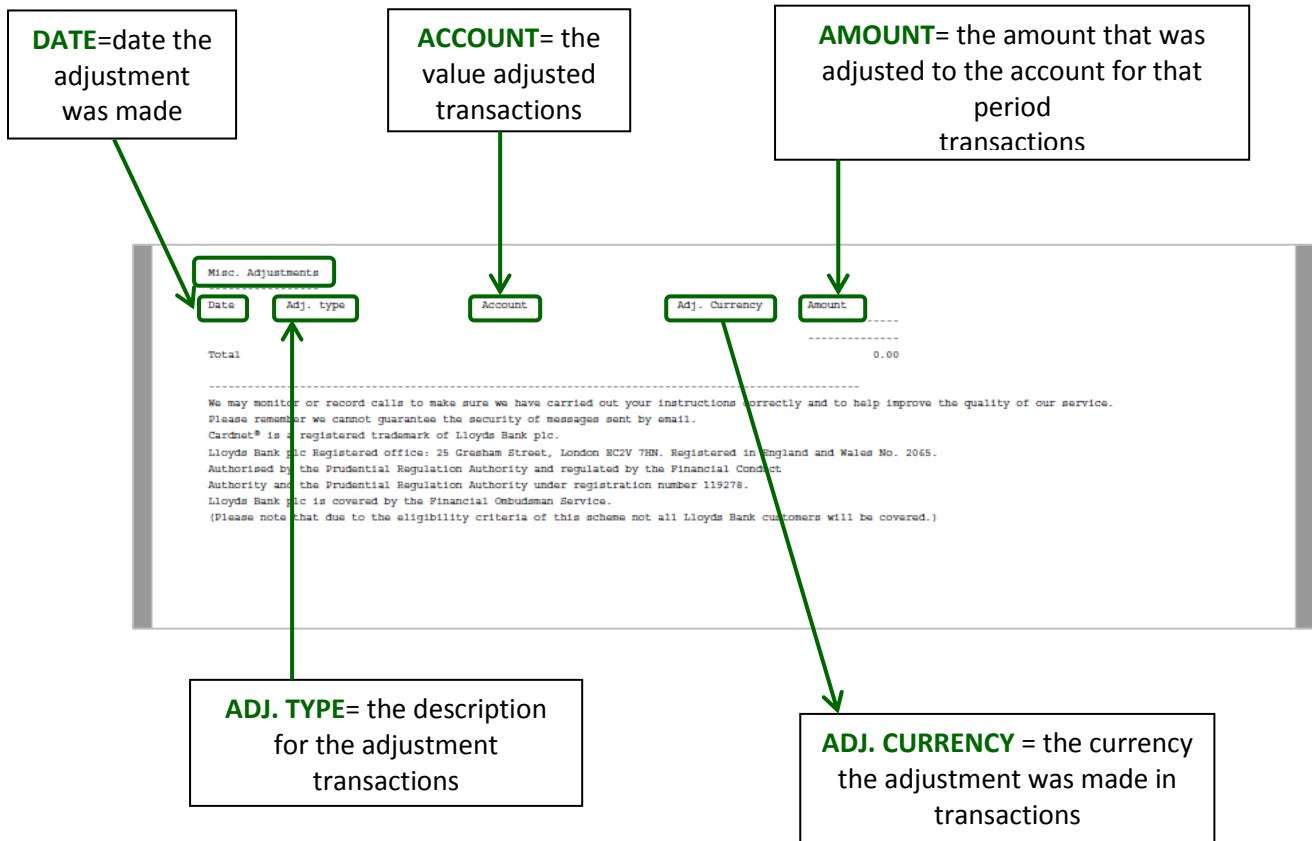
DATE=date the adjustment was made

ACCOUNT= the value adjusted transactions

AMOUNT= the amount that was adjusted to the account for that period transactions

Misc. Adjustments

| Date | Adj. type | Account | Adj. Currency | Amount |
|---|---|---|---|---|
| Total | | | | 0.00 |

We may monitor or record calls to make sure we have carried out your instructions correctly and to help improve the quality of our service.
Please remember we cannot guarantee the security of messages sent by email.
Cardnet® is a registered trademark of Lloyds Bank plc.
Lloyds Bank plc Registered office: 25 Gresham Street, London EC2V 7HN. Registered in England and Wales No. 2065.
Authorised by the Prudential Regulation Authority and regulated by the Financial Conduct Authority and the Prudential Regulation Authority under registration number 119278.
Lloyds Bank plc is covered by the Financial Ombudsman Service.
(Please note that due to the eligibility criteria of this scheme not all Lloyds Bank customers will be covered.)

ADJ. TYPE= the description for the adjustment transactions

ADJ. CURRENCY = the currency the adjustment was made in transactions